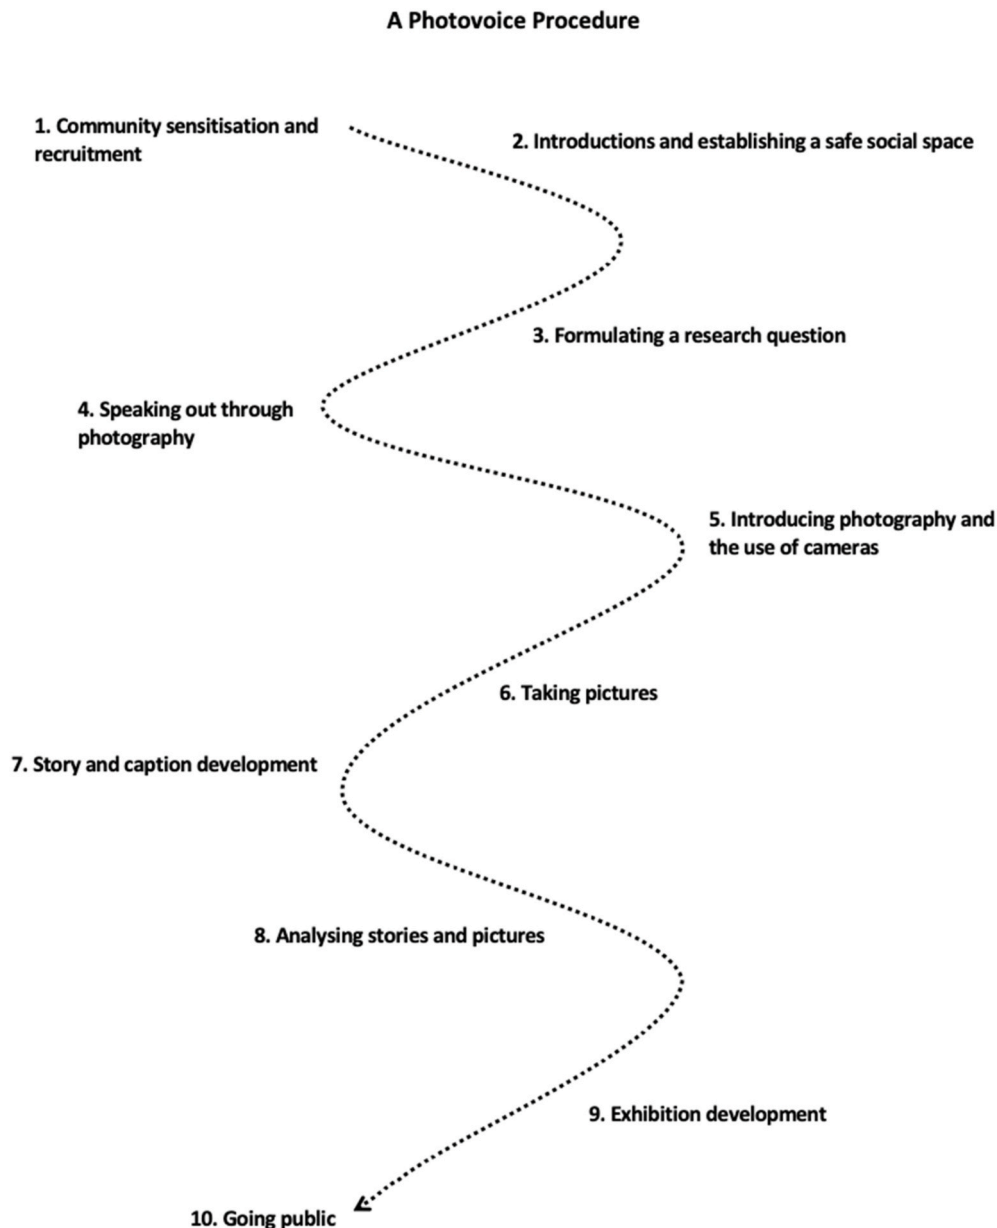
A Photovoice Procedure

1. Community sensitisation and recruitment

2. Introductions and establishing a safe social space

3. Formulating a research question

4. Speaking out through photography

5. Introducing photography and the use of cameras

6. Taking pictures

7. Story and caption development

8. Analysing stories and pictures

9. Exhibition development

10. Going public